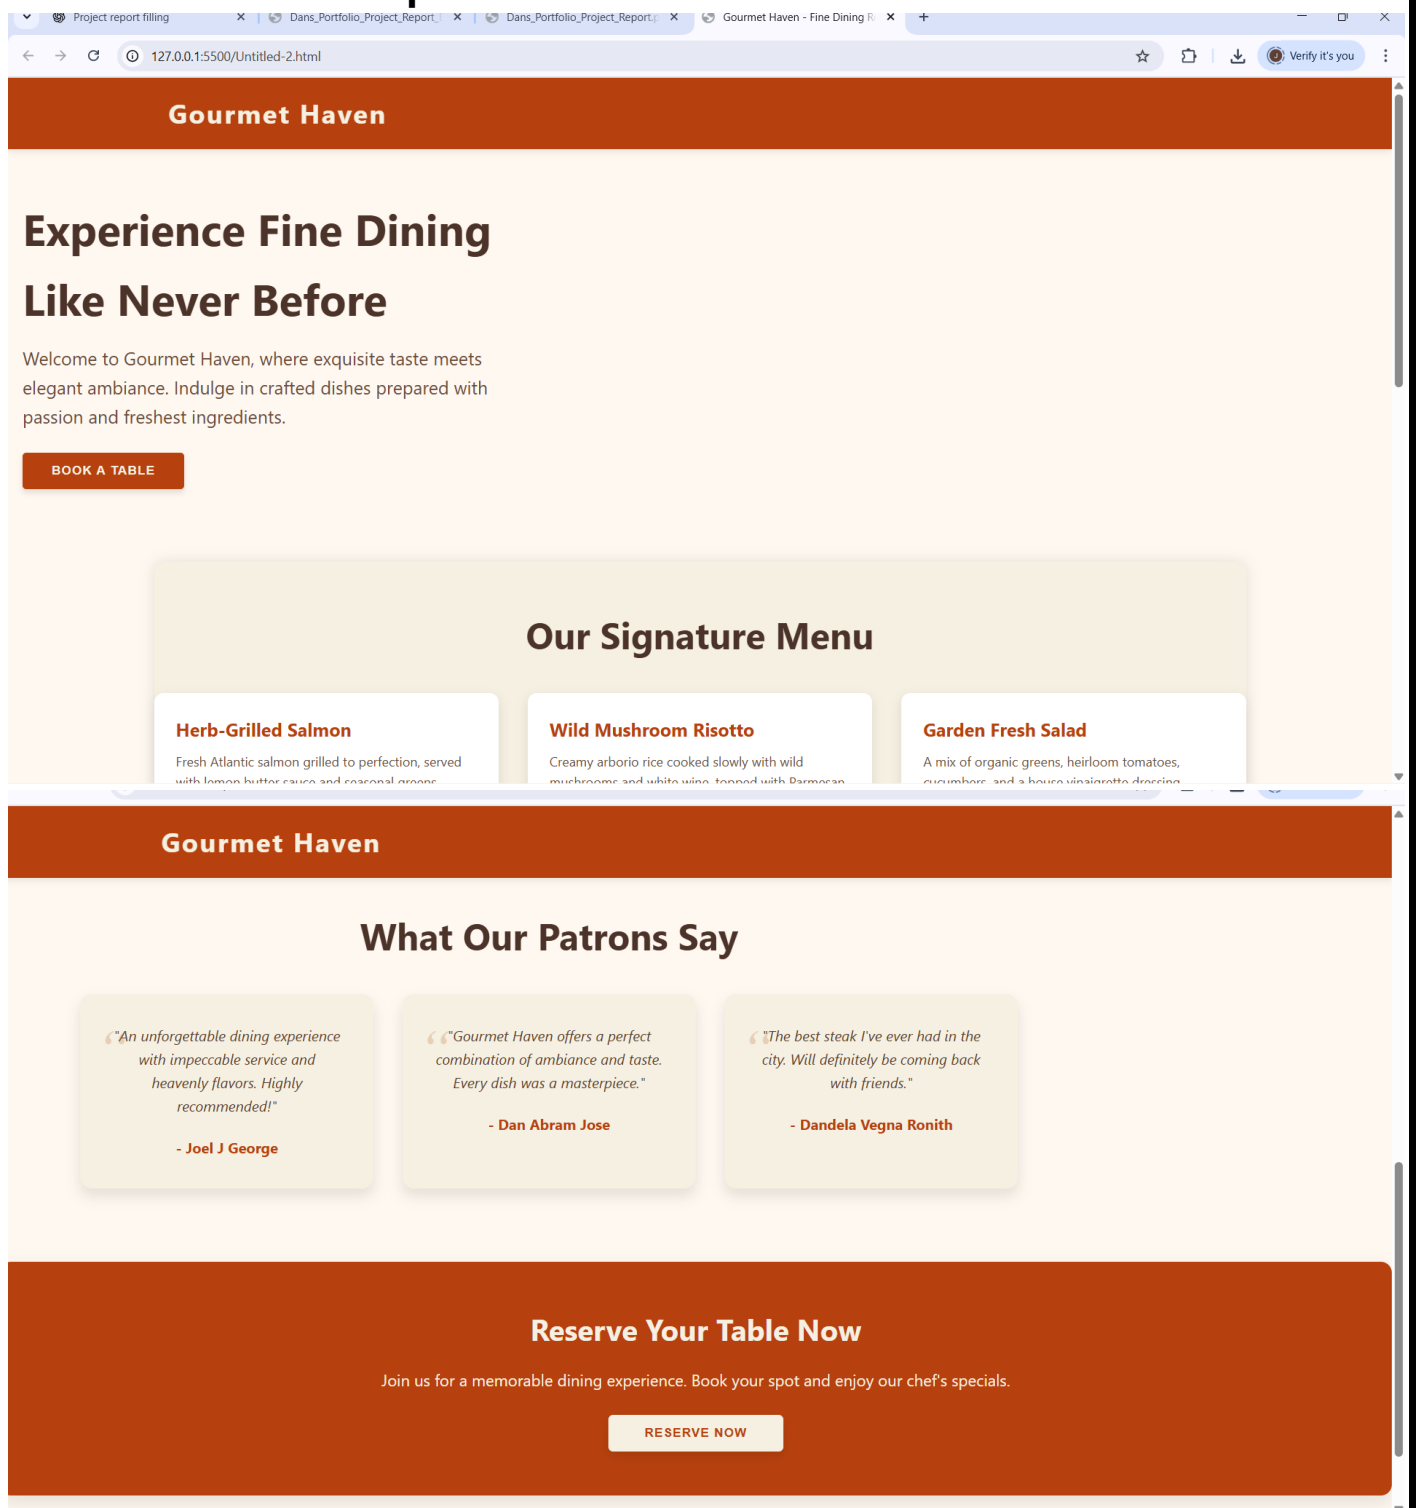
Project report filling
Dans_Portfolio_Project_Report
Dans_Portfolio_Project_Report
Gourmet Haven - Fine Dining R
127.0.0.1:5500/Untitled-2.html
Verify it's you

Gourmet Haven

Experience Fine Dining Like Never Before

Welcome to Gourmet Haven, where exquisite taste meets elegant ambiance. Indulge in crafted dishes prepared with passion and freshest ingredients.

BOOK A TABLE

Our Signature Menu

Herb-Grilled Salmon
Fresh Atlantic salmon grilled to perfection, served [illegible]

Wild Mushroom Risotto
Creamy arborio rice cooked slowly with wild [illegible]

Garden Fresh Salad
A mix of organic greens, heirloom tomatoes, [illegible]

Gourmet Haven

What Our Patrons Say

"An unforgettable dining experience with impeccable service and heavenly flavors. Highly recommended!"
- Joel J George

"Gourmet Haven offers a perfect combination of ambiance and taste. Every dish was a masterpiece."
- Dan Abram Jose

"The best steak I've ever had in the city. Will definitely be coming back with friends."
- Dandela Vegna Ronith

Reserve Your Table Now

Join us for a memorable dining experience. Book your spot and enjoy our chef's specials.

RESERVE NOW